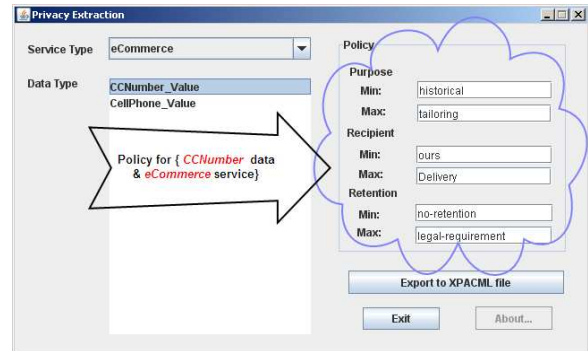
Privacy Extraction

Service Type
eCommerce

Data Type
CCNumber_Value
CellPhone_Value

Policy for { CCNumber data & eCommerce service}

Policy
Purpose
Min: historical
Max: tailoring
Recipient
Min: ours
Max: Delivery
Retention
Min: no-retention
Max: legal-requirement

Export to XPACML file

Exit
About...